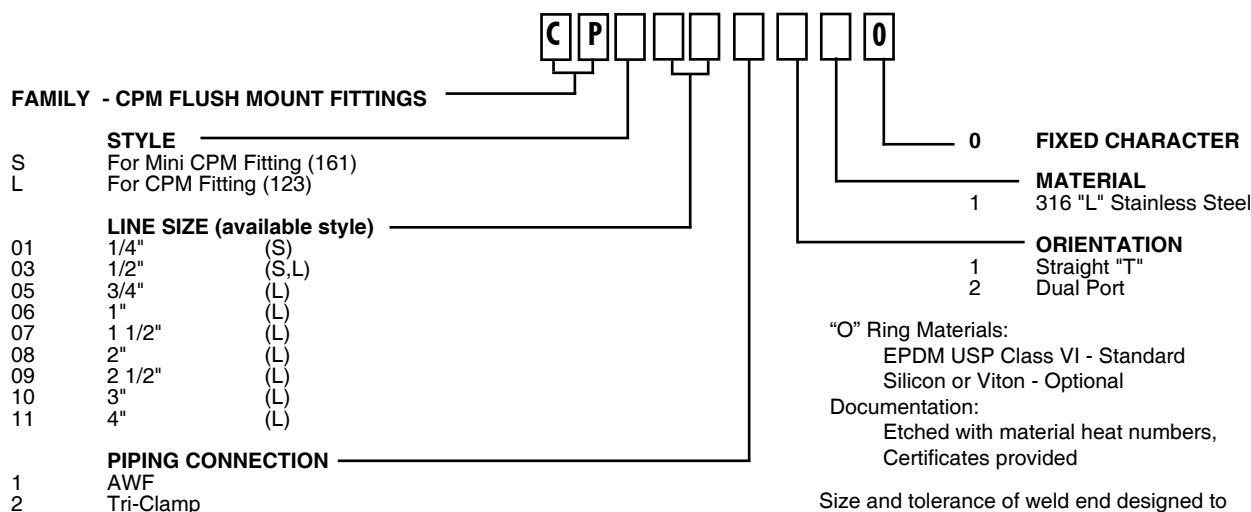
C P 0

FAMILY - CPM FLUSH MOUNT FITTINGS

STYLE
S For Mini CPM Fitting (161)
L For CPM Fitting (123)

LINE SIZE (available style)

| | | |
|---|---|---|
| 01 | 1/4" | (S) |
| 03 | 1/2" | (S,L) |
| 05 | 3/4" | (L) |
| 06 | 1" | (L) |
| 07 | 1 1/2" | (L) |
| 08 | 2" | (L) |
| 09 | 2 1/2" | (L) |
| 10 | 3" | (L) |
| 11 | 4" | (L) |

PIPING CONNECTION
1 AWF
2 Tri-Clamp

0 FIXED CHARACTER

MATERIAL
1 316 "L" Stainless Steel

ORIENTATION
1 Straight "T"
2 Dual Port

"O" Ring Materials:
EPDM USP Class VI - Standard
Silicon or Viton - Optional
Documentation:
Etched with material heat numbers, Certificates provided

Size and tolerance of weld end designed to